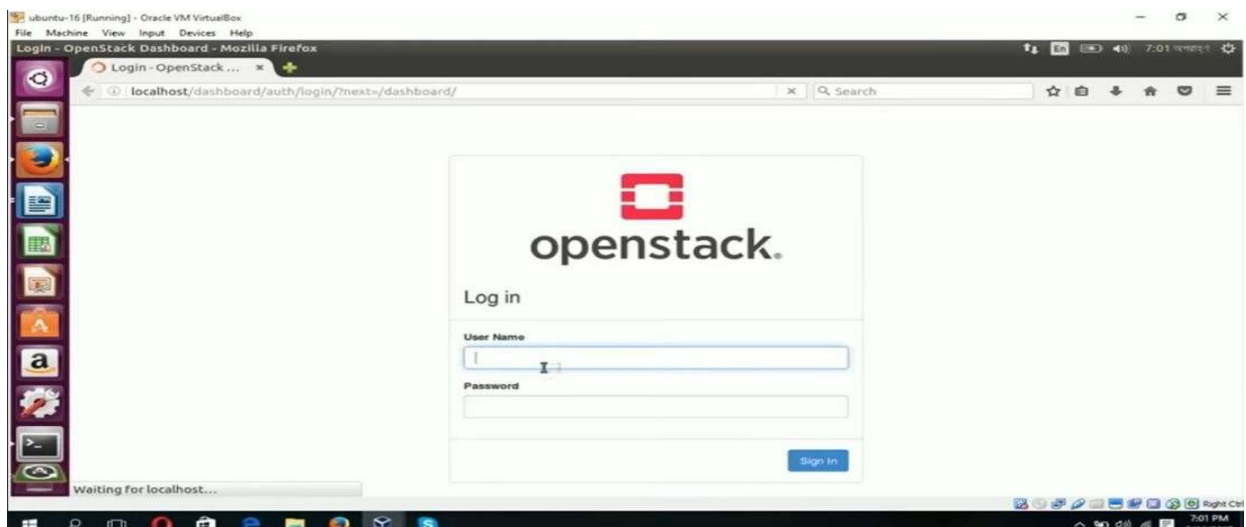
ubuntu-16 [Running] - Oracle VM VirtualBox
File Machine View Input Devices Help
Login - OpenStack Dashboard - Mozilla Firefox
En 7:01 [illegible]
Login - OpenStack ... ×
localhost/dashboard/auth/login/?next=/dashboard/
Search

openstack.

Log in

User Name

Password

Sign In

Waiting for localhost...

Right Ctrl
7:01 PM